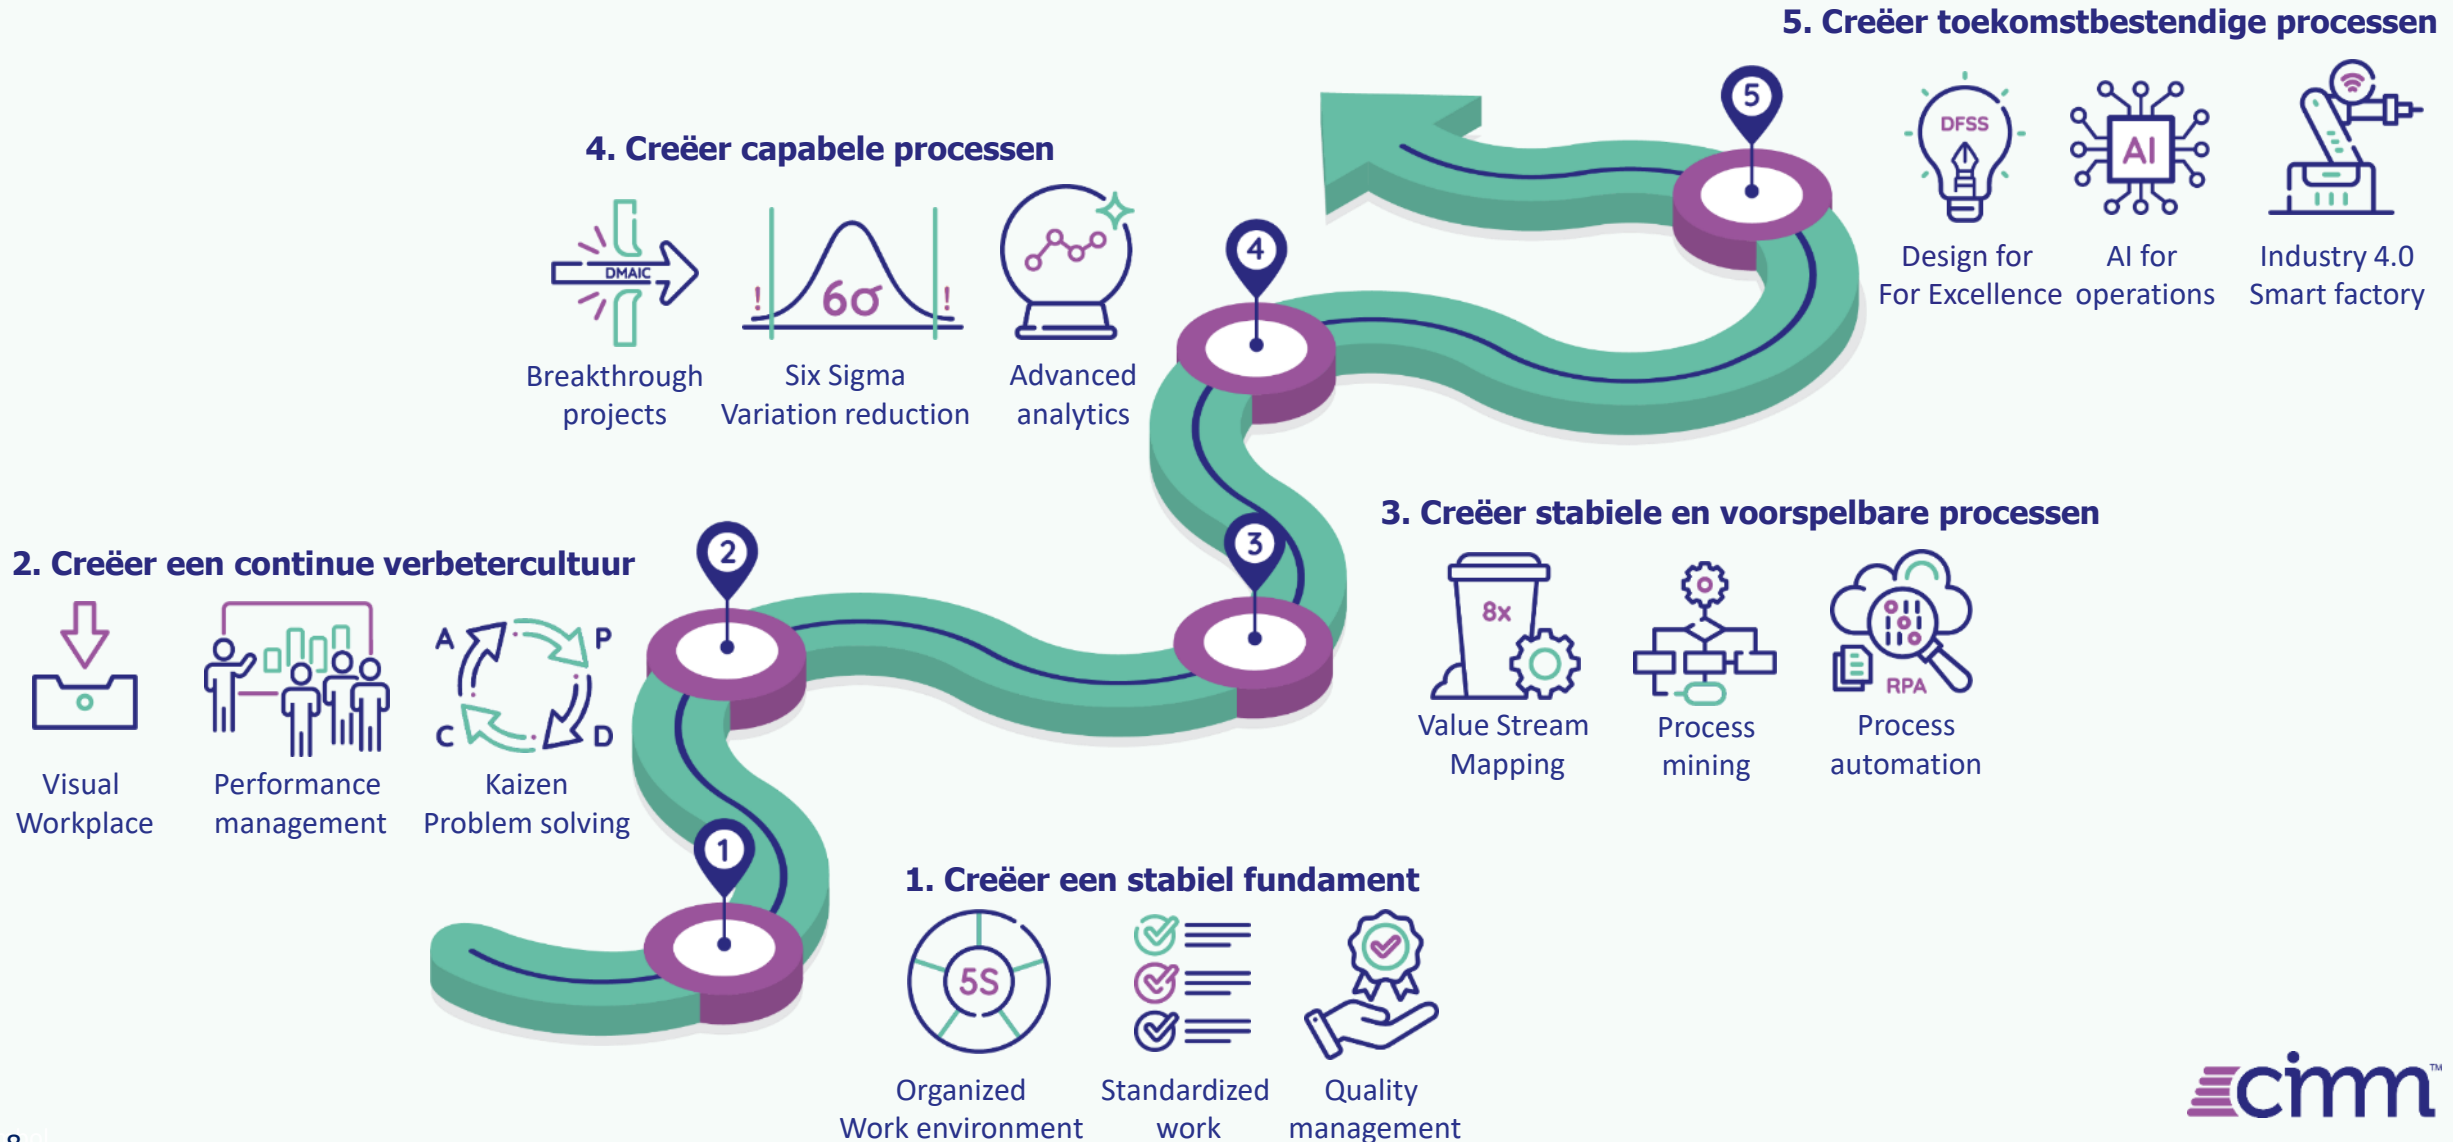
5. Creëer toekomstbestendige processen

DFSS
Design for For Excellence

AI
AI for operations

Industry 4.0 Smart factory

4. Creëer capabele processen

DMAIC
Breakthrough projects

6σ
Six Sigma Variation reduction

Advanced analytics

3. Creëer stabiele en voorspelbare processen

8x
Value Stream Mapping

Process mining

RPA
Process automation

2. Creëer een continue verbetercultuur

Visual Workplace

Performance management

A P C D
Kaizen Problem solving

1. Creëer een stabiel fundament

5S
Organized Work environment

Standardized work

Quality management

5 4 3 2 1

cimm™